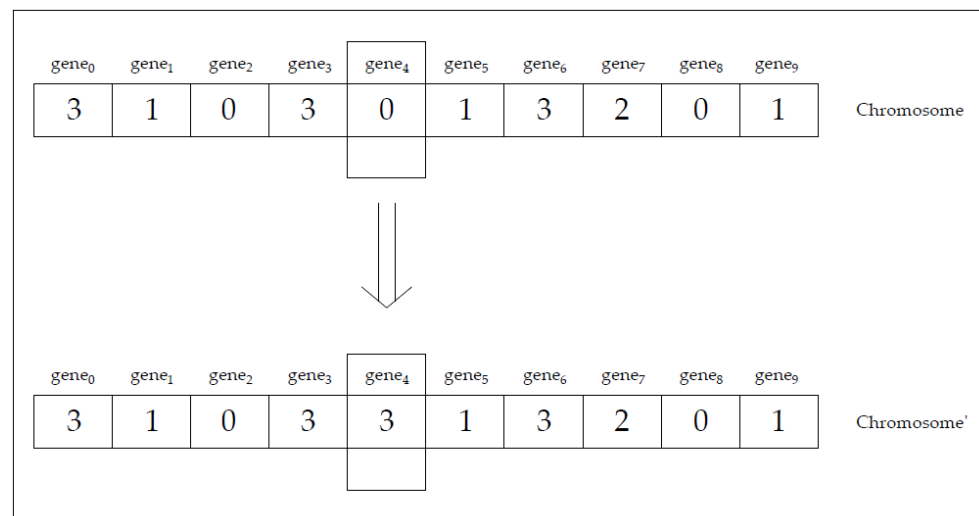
| gene$_0$ | gene$_1$ | gene$_2$ | gene$_3$ | gene$_4$ | gene$_5$ | gene$_6$ | gene$_7$ | gene$_8$ | gene$_9$ |
|---|---|---|---|---|---|---|---|---|---|
| 3 | 1 | 0 | 3 | 0 | 1 | 3 | 2 | 0 | 1 |

Chromosome

| gene$_0$ | gene$_1$ | gene$_2$ | gene$_3$ | gene$_4$ | gene$_5$ | gene$_6$ | gene$_7$ | gene$_8$ | gene$_9$ |
|---|---|---|---|---|---|---|---|---|---|
| 3 | 1 | 0 | 3 | 3 | 1 | 3 | 2 | 0 | 1 |

Chromosome'